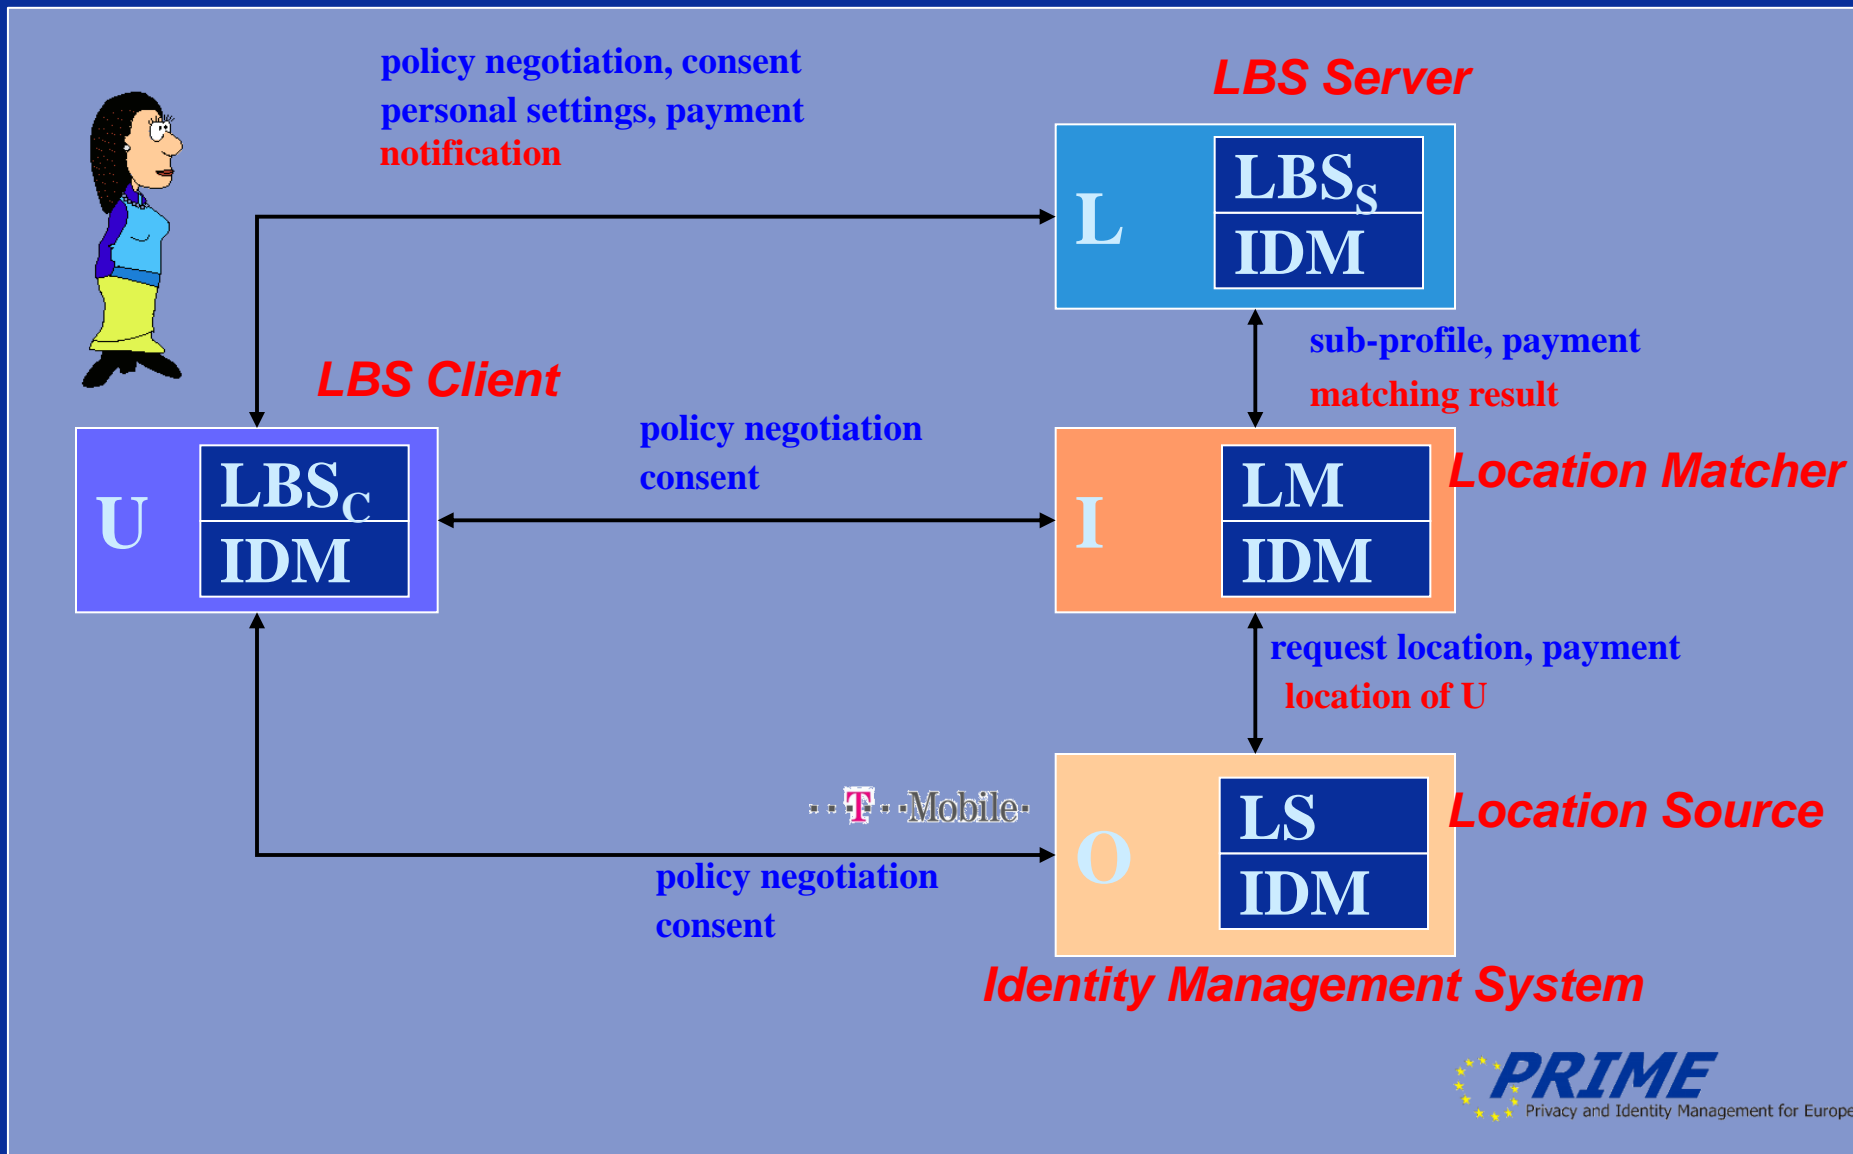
policy negotiation, consent
personal settings, payment
notification

LBS Server

L

$LBS_S$

IDM

sub-profile, payment
matching result

LBS Client

U

$LBS_C$

IDM

policy negotiation
consent

I

LM

IDM

Location Matcher

request location, payment
location of U

T Mobile

O

LS

IDM

Location Source

policy negotiation
consent

Identity Management System

PRIME
Privacy and Identity Management for Europe